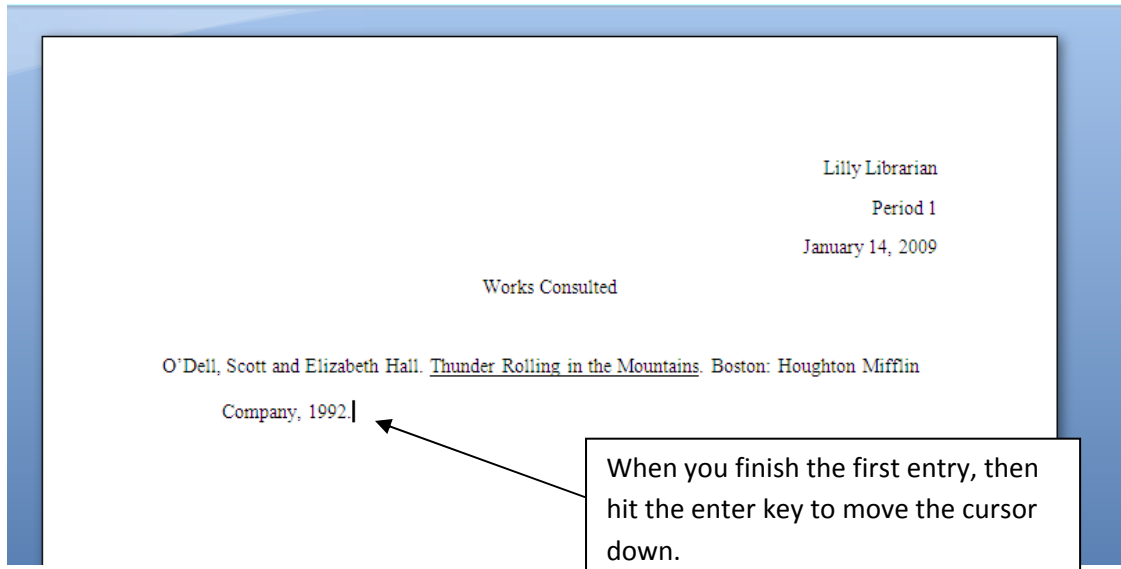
Lilly Librarian

Period 1

January 14, 2009

Works Consulted

O'Dell, Scott and Elizabeth Hall. Thunder Rolling in the Mountains. Boston: Houghton Mifflin Company, 1992.

When you finish the first entry, then hit the enter key to move the cursor down.